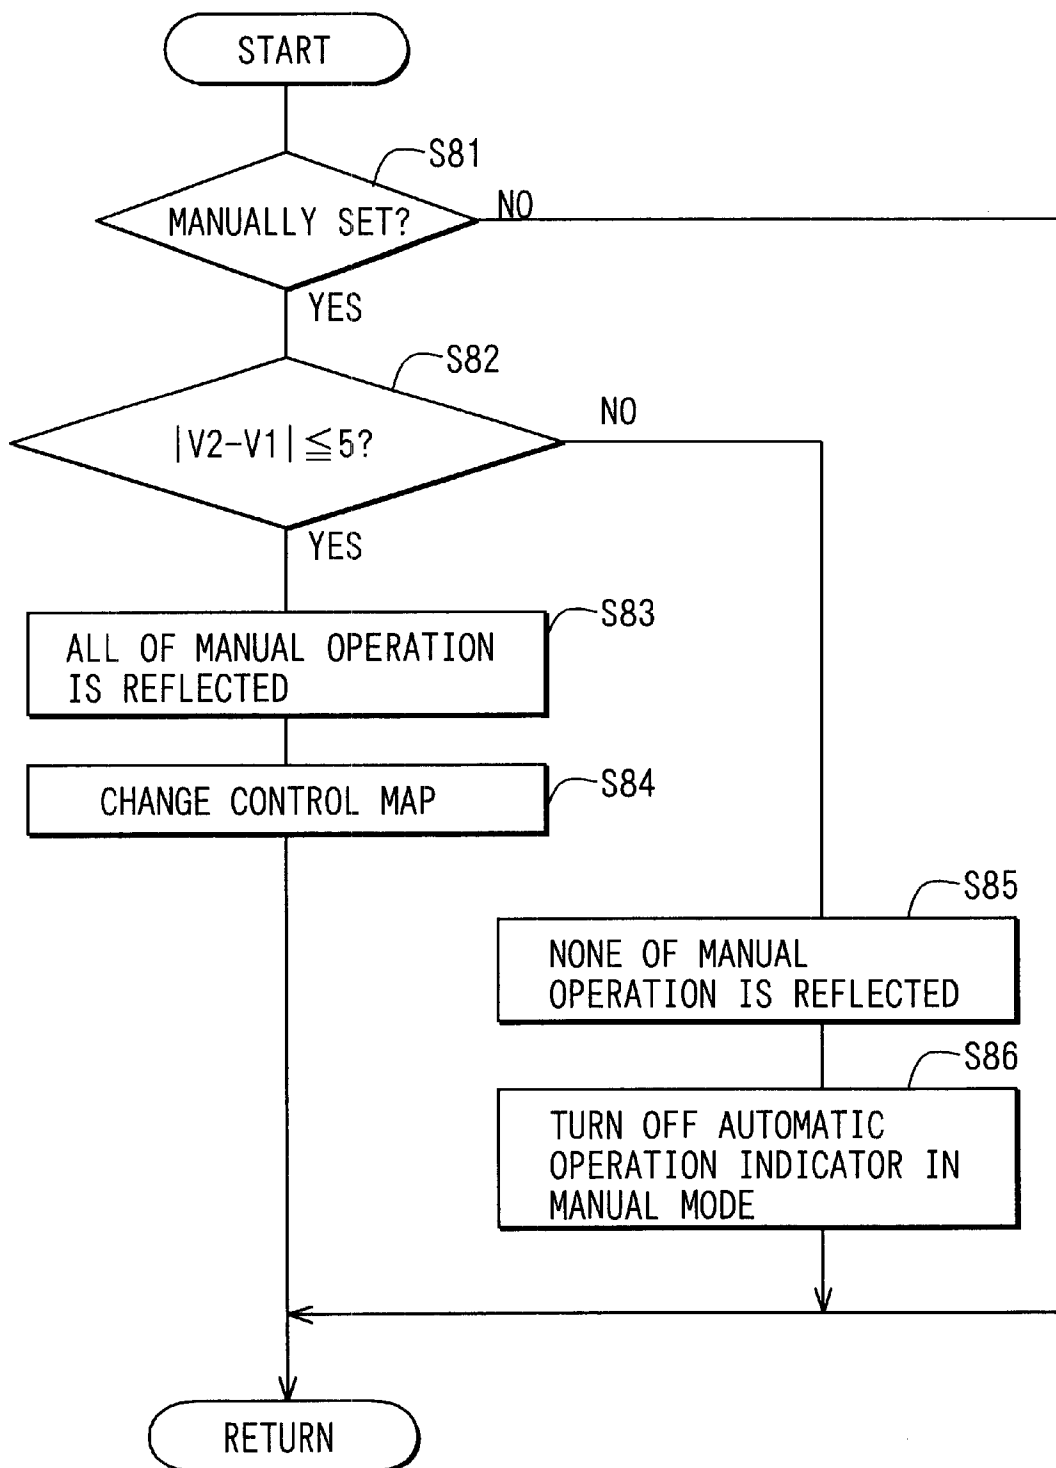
START

S81

MANUALLY SET?

NO

YES

S82

$|V2-V1| \leqq 5$?

NO

YES

S83

ALL OF MANUAL OPERATION IS REFLECTED

S84

CHANGE CONTROL MAP

S85

NONE OF MANUAL OPERATION IS REFLECTED

S86

TURN OFF AUTOMATIC OPERATION INDICATOR IN MANUAL MODE

RETURN